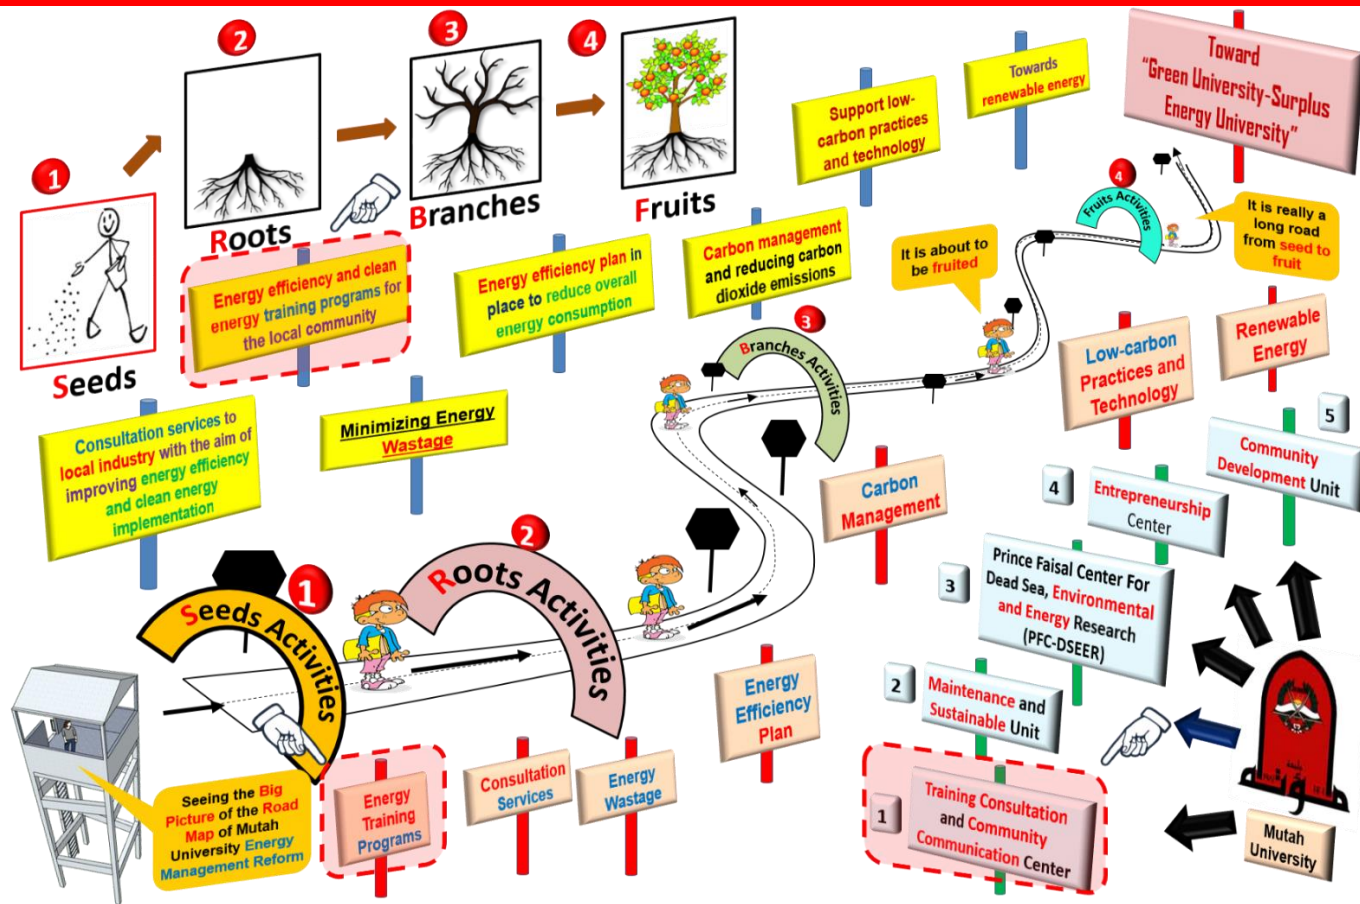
1
Seeds

2
Roots

3
Branches

4
Fruits

Support low-carbon practices and technology

Towards renewable energy

Toward "Green University-Surplus Energy University"

Energy efficiency and clean energy training programs for the local community

Energy efficiency plan in place to reduce overall energy consumption

Carbon management and reducing carbon dioxide emissions

It is about to be fruited

4
Fruits Activities

It is really a long road from seed to fruit

Consultation services to local industry with the aim of improving energy efficiency and clean energy implementation

Minimizing Energy Wastage

3
Branches Activities

Low-carbon Practices and Techology

Renewable Energy

5
Community Development Unit

4
Entrepreneurship Center

Carbon Management

3
Prince Faisal Center For Dead Sea, Environmental and Energy Research (PFC-DSEER)

2
Roots Activities

1
Seeds Activities

Energy Efficiency Plan

2
Maintenance and Sustainable Unit

Seeing the Big Picture of the Road Map of Mutah University Energy Management Reform

Energy Training Programs

Consultation Services

Energy Wastage

1
Training Consultation and Community Communication Center

Mutah University